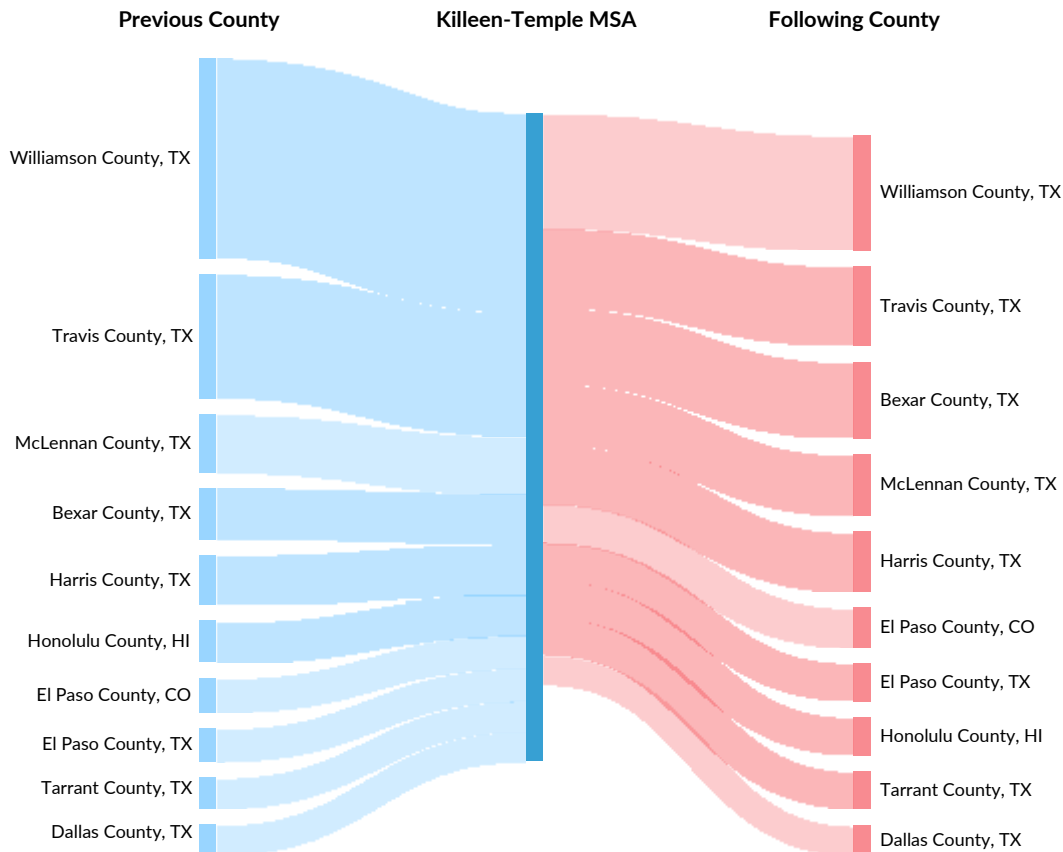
Previous County

Killeen-Temple MSA

Following County

Williamson County, TX
Travis County, TX
McLennan County, TX
Bexar County, TX
Harris County, TX
Honolulu County, HI
El Paso County, CO
El Paso County, TX
Tarrant County, TX
Dallas County, TX

Williamson County, TX
Travis County, TX
Bexar County, TX
McLennan County, TX
Harris County, TX
El Paso County, CO
El Paso County, TX
Honolulu County, HI
Tarrant County, TX
Dallas County, TX